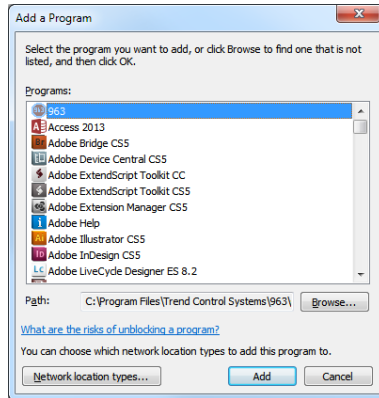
Add a Program

Select the program you want to add, or click Browse to find one that is not listed, and then click OK.

Programs:

963
Access 2013
Adobe Bridge CS5
Adobe Device Central CS5
Adobe ExtendScript Toolkit CC
Adobe ExtendScript Toolkit CS5
Adobe Extension Manager CS5
Adobe Help
Adobe Illustrator CS5
Adobe InDesign CS5
Adobe LiveCycle Designer ES 8.2

Path: C:\Program Files\Trend Control Systems\963\ Browse...

What are the risks of unblocking a program?

You can choose which network location types to add this program to.

Network location types... Add Cancel